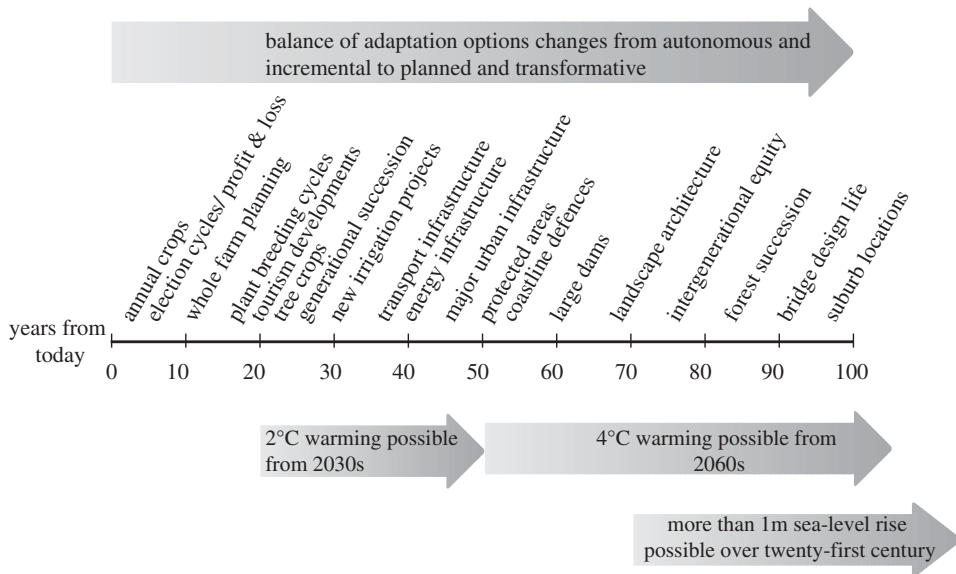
balance of adaptation options changes from autonomous and incremental to planned and transformative

annual crops
election cycles/ profit & loss
whole farm planning
plant breeding cycles
tourism developments
tree crops
generational succession
new irrigation projects
transport infrastructure
energy infrastructure
major urban infrastructure
protected areas
coastline defences
large dams
landscape architecture
intergenerational equity
forest succession
bridge design life
suburb locations

years from today
0 10 20 30 40 50 60 70 80 90 100

2°C warming possible from 2030s

4°C warming possible from 2060s

more than 1m sea-level rise possible over twenty-first century